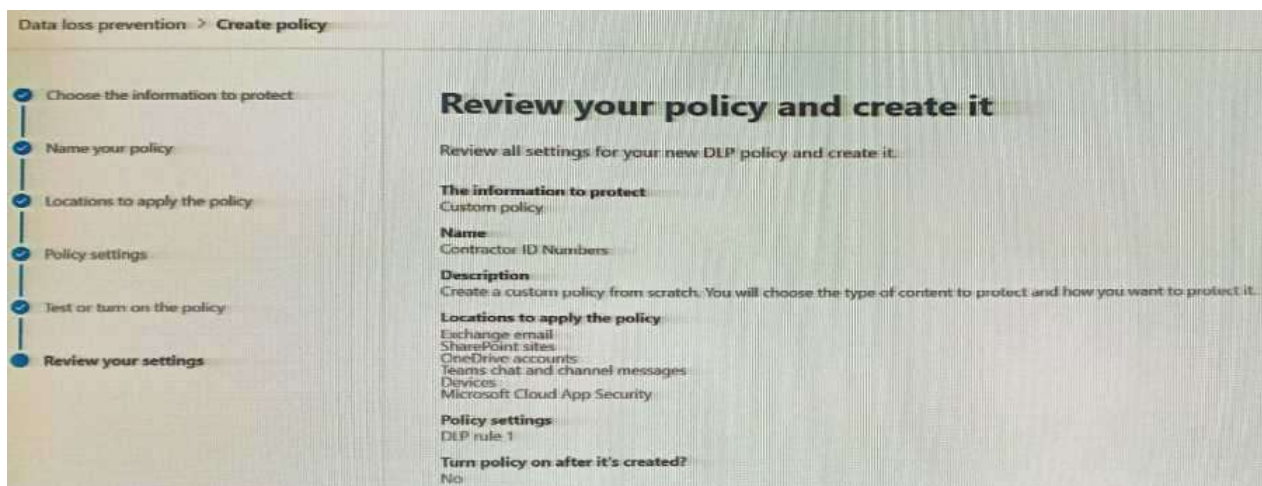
Data loss prevention > Create policy

Choose the information to protect

Name your policy

Locations to apply the policy

Policy settings

Test or turn on the policy

Review your settings

Review your policy and create it

Review all settings for your new DLP policy and create it.

The information to protect
Custom policy

Name
Contractor ID Numbers

Description
Create a custom policy from scratch. You will choose the type of content to protect and how you want to protect it.

Locations to apply the policy
Exchange email
SharePoint sites
OneDrive accounts
Teams chat and channel messages
Devices
Microsoft Cloud App Security

Policy settings
DLP rule 1

Turn policy on after it's created?
No